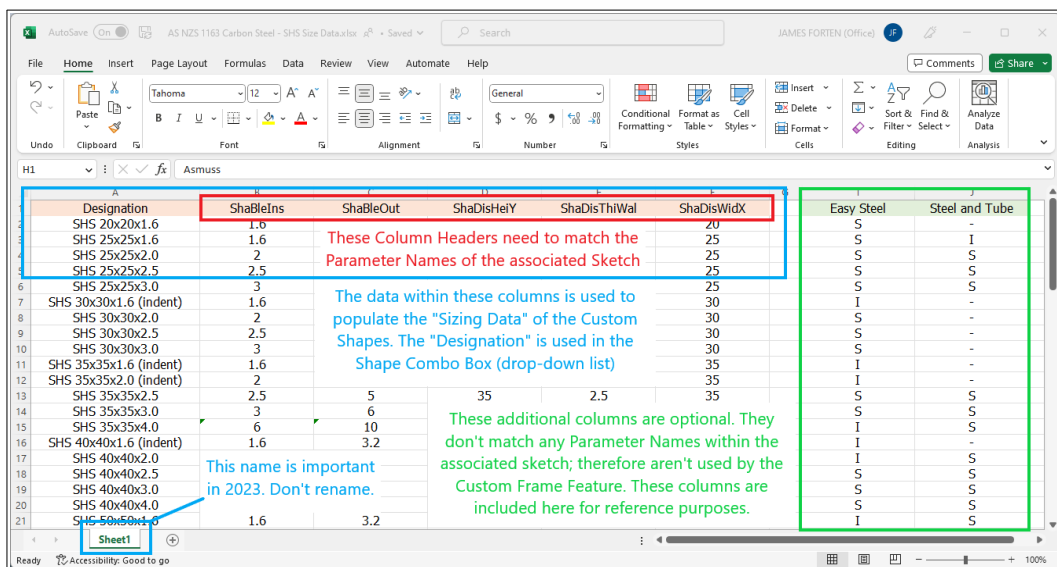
AutoSave On AS NZS 1163 Carbon Steel - SHS Size Data.xlsx • Saved Search JAMES FORTEN (Office) JF

File Home Insert Page Layout Formulas Data Review View Automate Help Comments Share

Undo Paste Clipboard Tahoma 12 Font Alignment General Number Conditional Formatting Format as Table Cell Styles Styles Insert Delete Format Cells Sort & Filter Find & Select Editing Analyze Data Analysis

H1 Asmuss

| | A | B | C | D | E | F | G | I | J |
|---|---|---|---|---|---|---|---|---|---|
| 1 | Designation | ShaBleIns | ShaBleOut | ShaDisHeiY | ShaDisThiWal | ShaDisWidX | | Easy Steel | Steel and Tube |
| 2 | SHS 20x20x1.6 | 1.6 | | | | 20 | | S | - |
| 3 | SHS 25x25x1.6 | 1.6 | | | | 25 | | S | I |
| 4 | SHS 25x25x2.0 | 2 | | | | 25 | | S | S |
| 5 | SHS 25x25x2.5 | 2.5 | | | | 25 | | S | S |
| 6 | SHS 25x25x3.0 | 3 | | | | 25 | | S | S |
| 7 | SHS 30x30x1.6 (indent) | 1.6 | | | | 30 | | I | - |
| 8 | SHS 30x30x2.0 | 2 | | | | 30 | | S | - |
| 9 | SHS 30x30x2.5 | 2.5 | | | | 30 | | S | - |
| 10 | SHS 30x30x3.0 | 3 | | | | 30 | | S | - |
| 11 | SHS 35x35x1.6 (indent) | 1.6 | | | | 35 | | I | - |
| 12 | SHS 35x35x2.0 (indent) | 2 | | | | 35 | | I | - |
| 13 | SHS 35x35x2.5 | 2.5 | 5 | 35 | 2.5 | 35 | | S | S |
| 14 | SHS 35x35x3.0 | 3 | 6 | | | | | S | S |
| 15 | SHS 35x35x4.0 | 6 | 10 | | | | | I | S |
| 16 | SHS 40x40x1.6 (indent) | 1.6 | 3.2 | | | | | I | - |
| 17 | SHS 40x40x2.0 | | | | | | | I | S |
| 18 | SHS 40x40x2.5 | | | | | | | S | S |
| 19 | SHS 40x40x3.0 | | | | | | | S | S |
| 20 | SHS 40x40x4.0 | | | | | | | S | S |
| 21 | SHS 50x50x1.6 | 1.6 | 3.2 | | | | | I | S |

These Column Headers need to match the Parameter Names of the associated Sketch

The data within these columns is used to populate the "Sizing Data" of the Custom Shapes. The "Designation" is used in the Shape Combo Box (drop-down list)

These additional columns are optional. They don't match any Parameter Names within the associated sketch; therefore aren't used by the Custom Frame Feature. These columns are included here for reference purposes.

This name is important in 2023. Don't rename.

Sheet1

Ready Accessibility: Good to go 100%